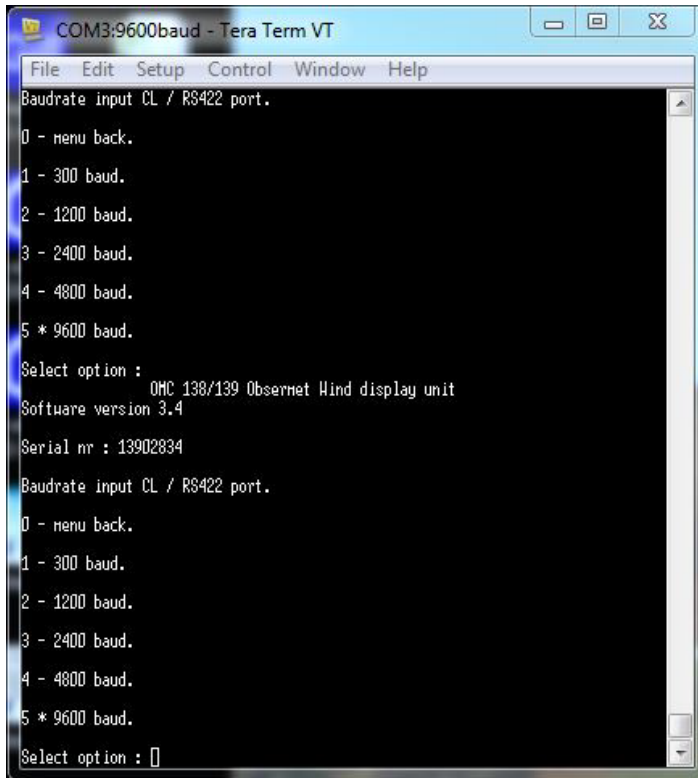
COM3:9600baud - Tera Term VT

File Edit Setup Control Window Help

Baudrate input CL / RS422 port.

0 - menu back.

1 - 300 baud.

2 - 1200 baud.

3 - 2400 baud.

4 - 4800 baud.

5 * 9600 baud.

Select option :
OMC 138/139 Obsermet Wind display unit
Software version 3.4

Serial nr : 13902834

Baudrate input CL / RS422 port.

0 - menu back.

1 - 300 baud.

2 - 1200 baud.

3 - 2400 baud.

4 - 4800 baud.

5 * 9600 baud.

Select option :